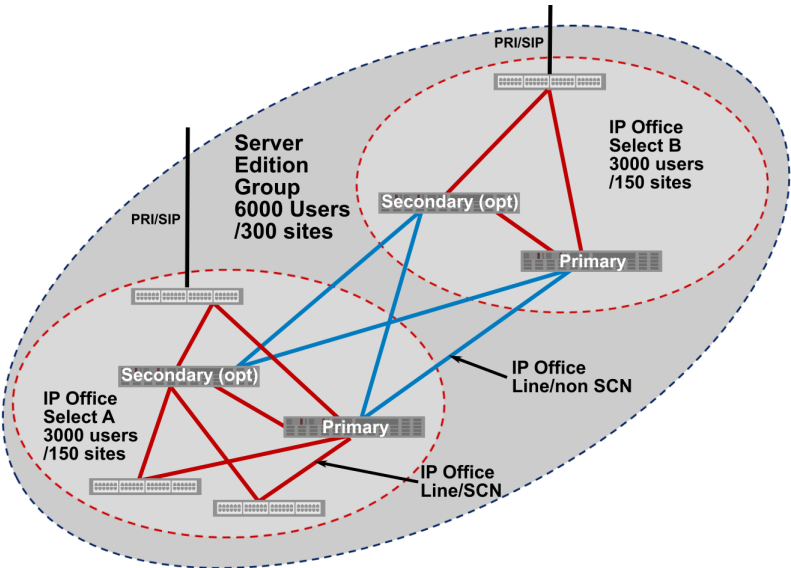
PRI/SIP

IP Office Select B 3000 users /150 sites

Server Edition Group 6000 Users /300 sites

PRI/SIP

Secondary (opt)

Primary

Secondary (opt)

IP Office Line/non SCN

IP Office Select A 3000 users /150 sites

Primary

IP Office Line/SCN